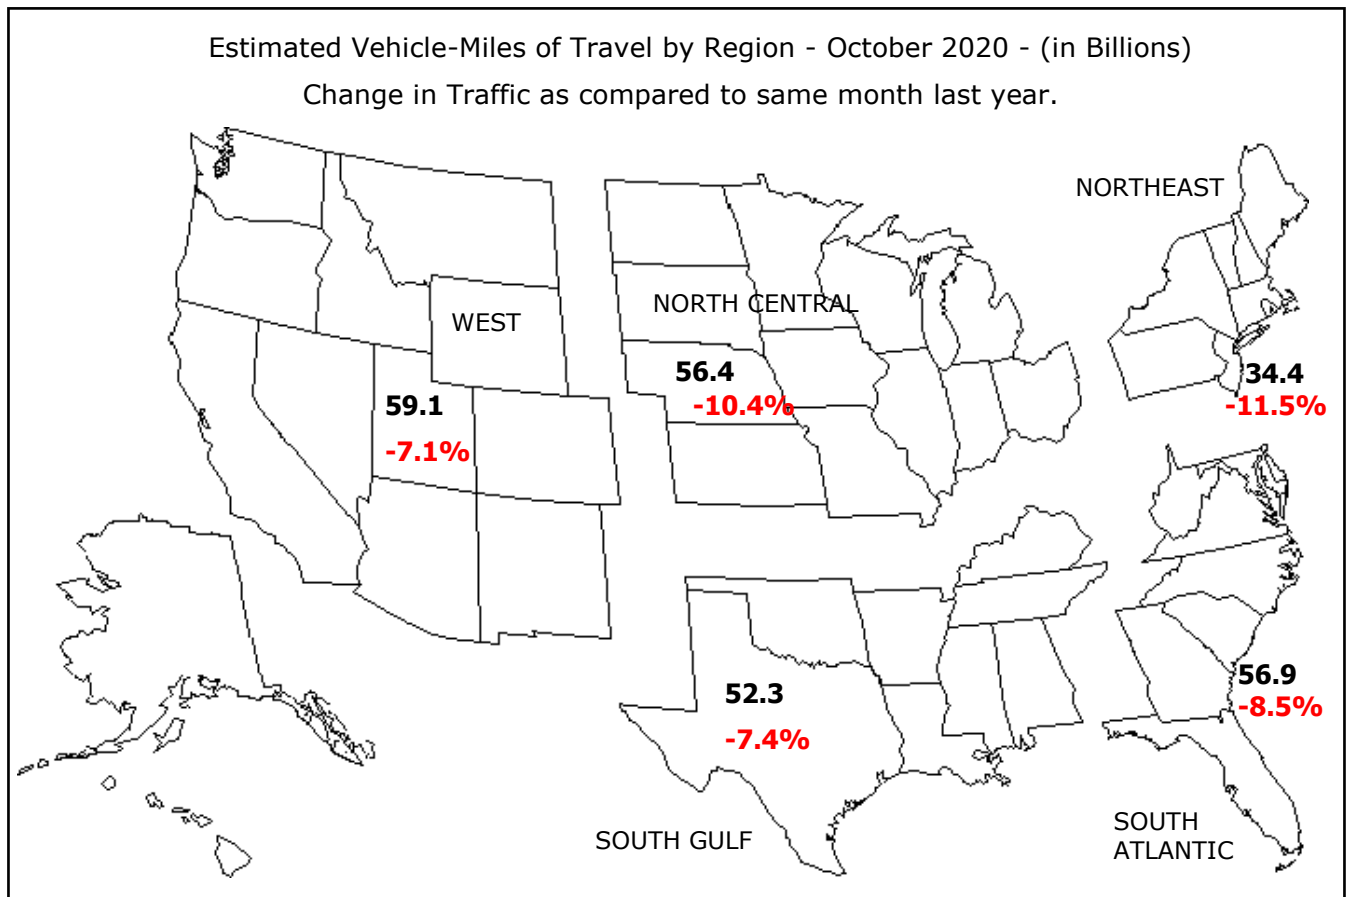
Estimated Vehicle-Miles of Travel by Region - October 2020 - (in Billions)
Change in Traffic as compared to same month last year.

NORTHEAST

WEST

NORTH CENTRAL

56.4
-10.4%

34.4
-11.5%

59.1
-7.1%

52.3
-7.4%

56.9
-8.5%

SOUTH GULF

SOUTH ATLANTIC